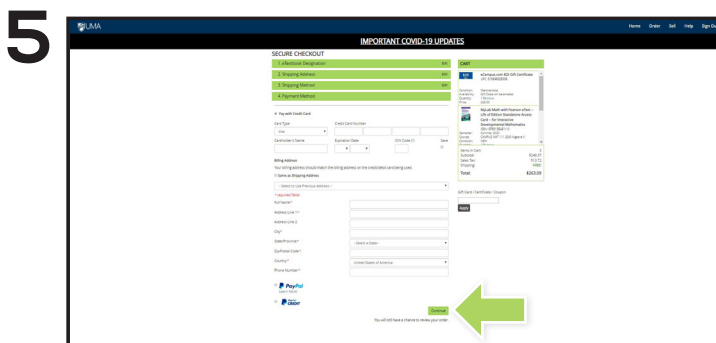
5

UMA

Home Order Sell Help Sign Out

IMPORTANT COVID-19 UPDATES

SECURE CHECKOUT

1. eTextbook Designation

2. Shipping Address

3. Shipping Method

4. Payment Method

Pay with Credit Card

Card Type

Credit Card Number

Visa

Cardholder's Name

Expiration Date

CVV Code

Save

Billing Address

Your billing address should match the billing address on the credit/debit card being used.

Same as Shipping Address

-- Select to Use Previous Address --

* required field

Full Name*

Address Line 1*

Address Line 2

City*

State/Province*

-- Select a State --

Zip/Postal Code*

Country*

United States of America

Phone Number*

PayPal

PayPal CREDIT

Continue

You will still have a chance to review your order.

CART

eCampus.com $25 Gift Certificate

MyLab Math with Pearson eText -- Life of Edition Standalone Access Card -- for Intensive Developmental Mathematics

Items in Cart:

Subtotal:

$240.31

Sales Tax:

$12.72

Shipping:

FREE

Total:

$263.03

Gift Card / Certificate / Coupon

Apply